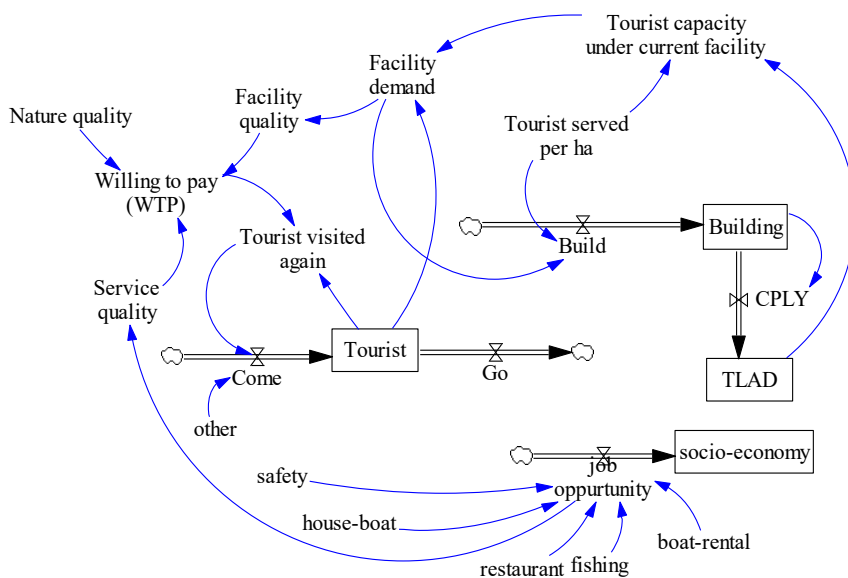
Tourist capacity under current facility

Facility demand

Facility quality

Nature quality

Willing to pay (WTP)

Tourist served per ha

Build

Building

Tourist visited again

Service quality

CPLY

Tourist

Come

Go

TLAD

other

socio-economy

job oppurtunity

safety

house-boat

boat-rental

restaurant

fishing